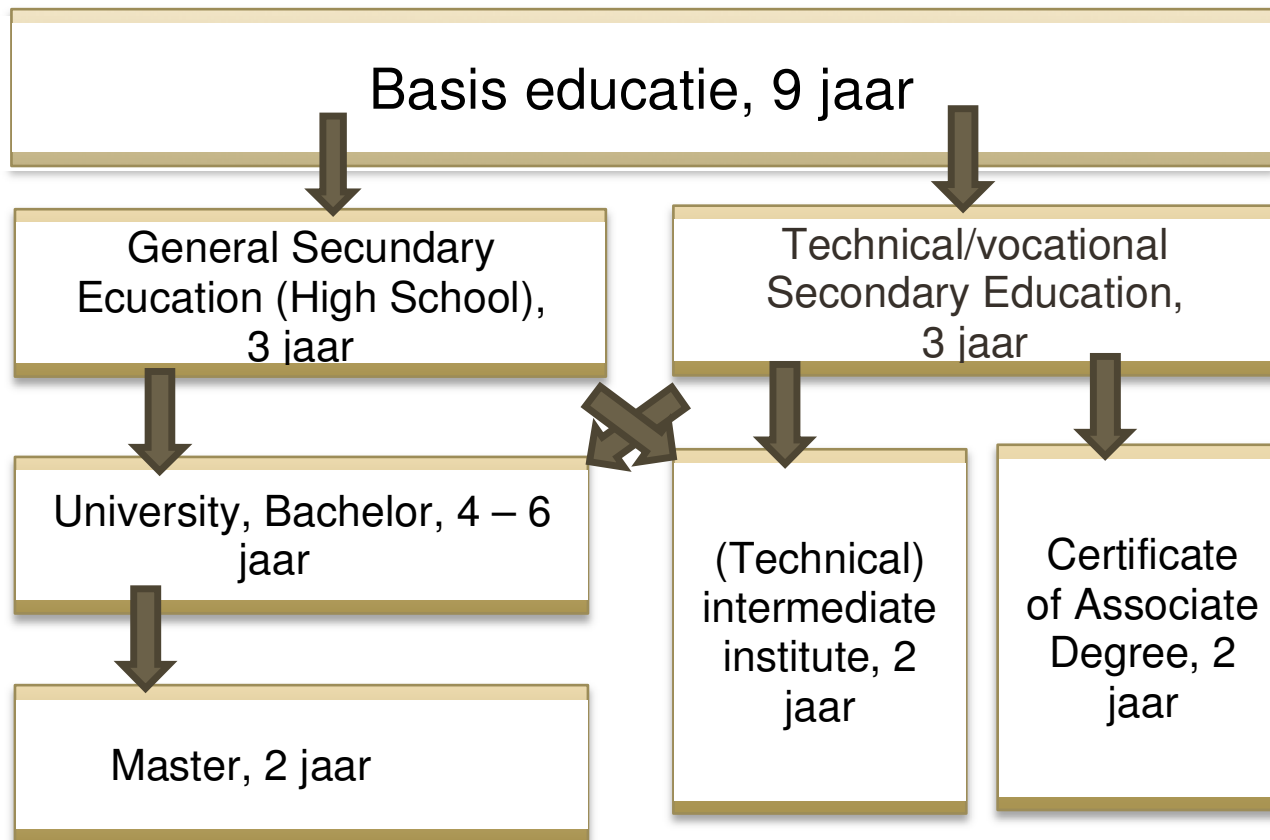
Basis educatie, 9 jaar

General Secundary Ecucation (High School), 3 jaar

Technical/vocational Secondary Education, 3 jaar

University, Bachelor, 4 – 6 jaar

(Technical) intermediate institute, 2 jaar

Certificate of Associate Degree, 2 jaar

Master, 2 jaar